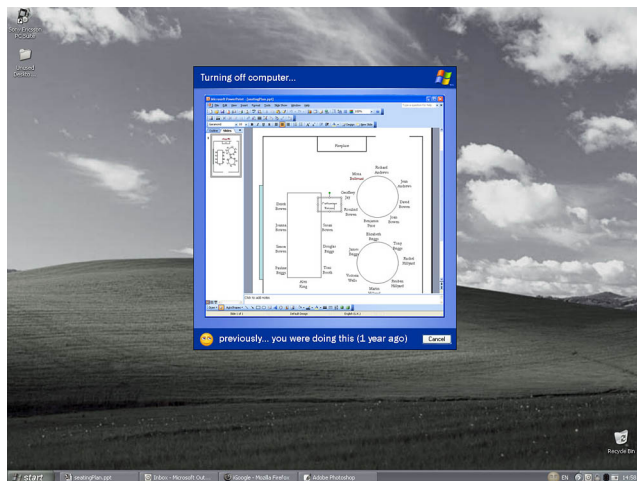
Sony Ericsson PC Suite

Unused Desktop

Turning off computer...

Microsoft PowerPoint - [seatingPlan.ppt]

Fireplace

Richard Andrews

Mirra Bellman

Josh Andrews

Geoffrey Hill

David Brown

Rosalind Brown

Benjamin Pierce

Jane Brown

Derek Brown

Joanna Brown

Susan Brown

Elizabeth Briggs

Tony Briggs

Simon Brown

Douglas Briggs

James Briggs

Rachel Hilliard

Pauline Briggs

Tom Booth

Victoria Wells

Stephen Hilliard

Alice King

Martin

Click to add notes

previously... you were doing this (1 year ago)

Cancel

Recycle Bin

start

seatingPlan.ppt

Inbox - Microsoft Out...

iGoogle - Mozilla Firefox

Adobe Photoshop

EN

14:08